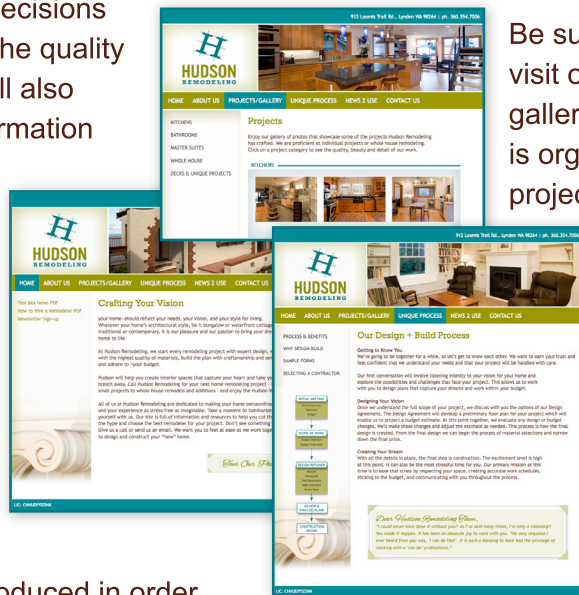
ecisions
he quality
ll also
rmation

Be su
visit c
galler
is org
projec

oduced in order

912 Loomis Trail Rd., Lynden WA 98264 | ph. 360.354.7006

HUDSON
REMODELING

HOME ABOUT US PROJECTS/GALLERY UNIQUE PROCESS NEWS 2 USE CONTACT US

KITCHENS
BATHROOMS
MASTER SUITES
WHOLE HOUSE
DECKS & UNIQUE PROJECTS

Projects

Enjoy our gallery of photos that showcase some of the projects Hudson Remodeling has crafted. We are proficient at individual projects or whole house remodeling. Click on a project category to see the quality, beauty and detail of our work.

KITCHENS

HUDSON
REMODELING

HOME ABOUT US PROJECTS/GALLERY UNIQUE PROCESS NEWS 2 USE CONTACT US

Tool Box News PDF
How to Hire a Remodeler PDF
Newsletter Sign-up

Crafting Your Vision

your home—should reflect your needs, your vision, and your style for living. Whatever your home's architectural style, be it bungalow or waterfront cottage, traditional or contemporary, it is our pleasure and our passion to bring your dre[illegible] home to life.

At Hudson Remodeling, we start every remodeling project with expert design, with the highest quality of materials, build the plan with craftsmanship and se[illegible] and adhere to your budget.

Hudson will help you create interior spaces that capture your heart and take yo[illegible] breath away. Call Hudson Remodeling for your next home remodeling project - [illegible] small projects to whole house remodels and additions - and enjoy the Hudson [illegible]

All of us at Hudson Remodeling are dedicated to making your home extraordina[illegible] and your experience as stress-free as imaginable. Take a moment to familiarize yourself with us. Our site is full of information and resources to help you cut th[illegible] the hype and choose the best remodeler for your project. Don't see something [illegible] Give us a call or send us an email. We want you to feel at ease as we work toge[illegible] to design and construct your "new" home.

Tour Our Pro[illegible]

LIC: CHHUDRR000NE

912 Loomis Trail Rd., Lynden WA 98264 | ph. 360.354.700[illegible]

HUDSON
REMODELING

HOME ABOUT US PROJECTS/GALLERY UNIQUE PROCESS NEWS 2 USE CONTACT US

PROCESS & BENEFITS
WHY DESIGN BUILD
SAMPLE FORMS
SELECTING A CONTRACTOR

Our Design + Build Process

Getting to Know You
We're going to be together for a while, so let's get to know each other. We want to earn your trust and feel confident that we understand your needs and that your project will be handled with care.

Our first conversation will involve listening intently to your vision for your home and explore the possibilities and challenges that face your project. This allows us to work with you to design plans that capture your dreams and work within your budget.

Designing Your Vision
Once we understand the full scope of your project, we discuss with you the options of our Design Agreement. The Design Agreement will develop a preliminary floor plan for your project which will enable us to project a budget estimate. At this point together, we evaluate any design or budget changes. We'll make those changes and adjust the estimate as needed. This process is how the final design is created. From the final design we can begin the process of material selections and narrow down the final price.

Creating Your Dream
With all the details in place, the final step is construction. The excitement level is high at this point. It can also be the most stressful time for you. Our primary mission at this time is to ease that stress by respecting your space, creating accurate work schedules, sticking to the budget, and communicating with you throughout the process.

INITIAL MEETING
SCOPE OF WORK
DESIGN RETAINER
REVIEW & FINALIZE PLANS
CONSTRUCTION BEGINS

Dear Hudson Remodeling Team,
"I could never have done it without you! As I've said many times, I'm only a visionary! You made it happen. It has been an absolute joy to work with you. The only response I ever heard from you was, 'I can do that'. It is such a blessing to have had the privilege of working with a 'can do' professional."

LIC: CHHUDRR000NE